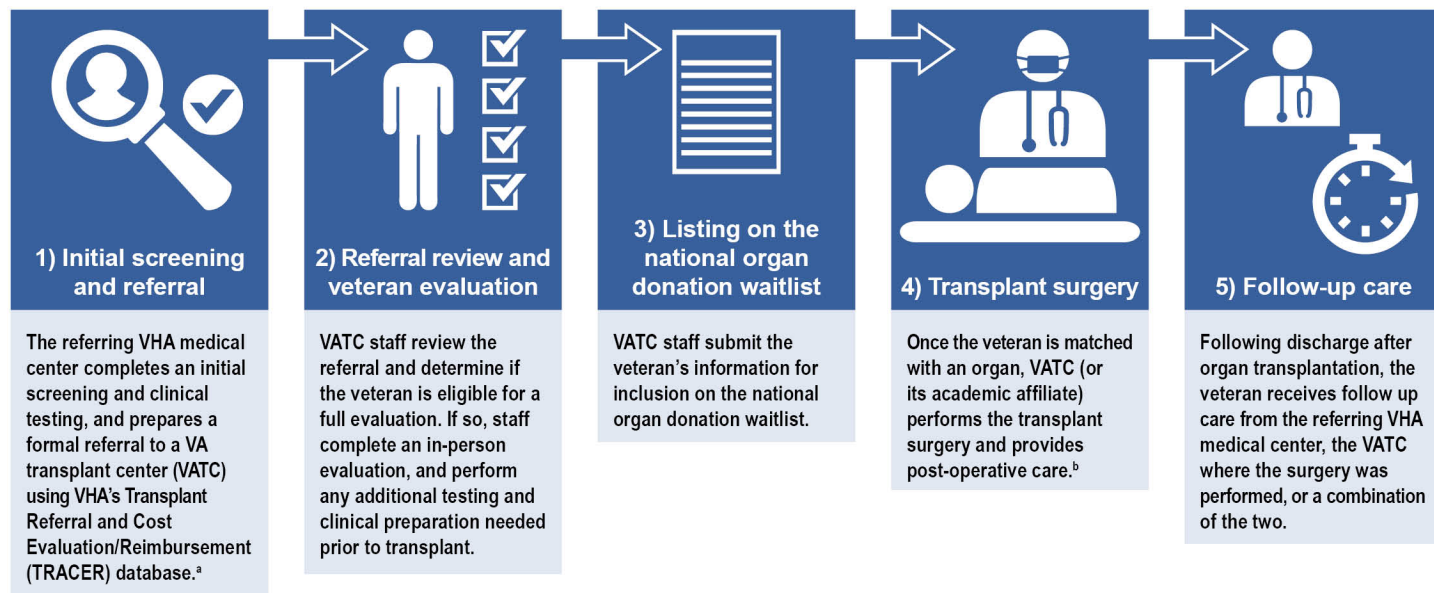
1) Initial screening and referral

The referring VHA medical center completes an initial screening and clinical testing, and prepares a formal referral to a VA transplant center (VATC) using VHA's Transplant Referral and Cost Evaluation/Reimbursement (TRACER) database.$^{a}$

2) Referral review and veteran evaluation

VATC staff review the referral and determine if the veteran is eligible for a full evaluation. If so, staff complete an in-person evaluation, and perform any additional testing and clinical preparation needed prior to transplant.

3) Listing on the national organ donation waitlist

VATC staff submit the veteran's information for inclusion on the national organ donation waitlist.

4) Transplant surgery

Once the veteran is matched with an organ, VATC (or its academic affiliate) performs the transplant surgery and provides post-operative care.$^{b}$

5) Follow-up care

Following discharge after organ transplantation, the veteran receives follow up care from the referring VHA medical center, the VATC where the surgery was performed, or a combination of the two.